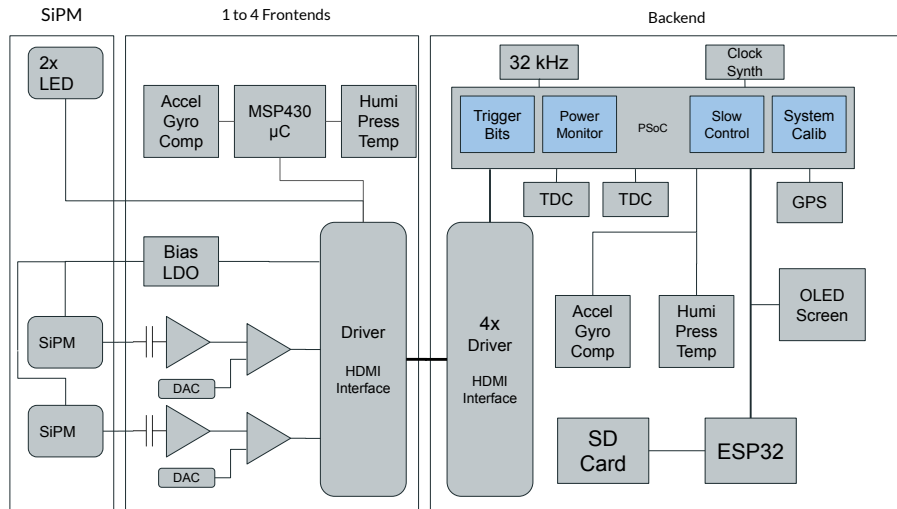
SiPM

1 to 4 Frontends

Backend

2x LED

Accel Gyro Comp

MSP430 µC

Humi Press Temp

Bias LDO

SiPM

DAC

SiPM

DAC

Driver

HDMI Interface

4x Driver

HDMI Interface

32 kHz

Clock Synth

Trigger Bits

Power Monitor

PSoC

Slow Control

System Calib

TDC

TDC

GPS

Accel Gyro Comp

Humi Press Temp

OLED Screen

SD Card

ESP32